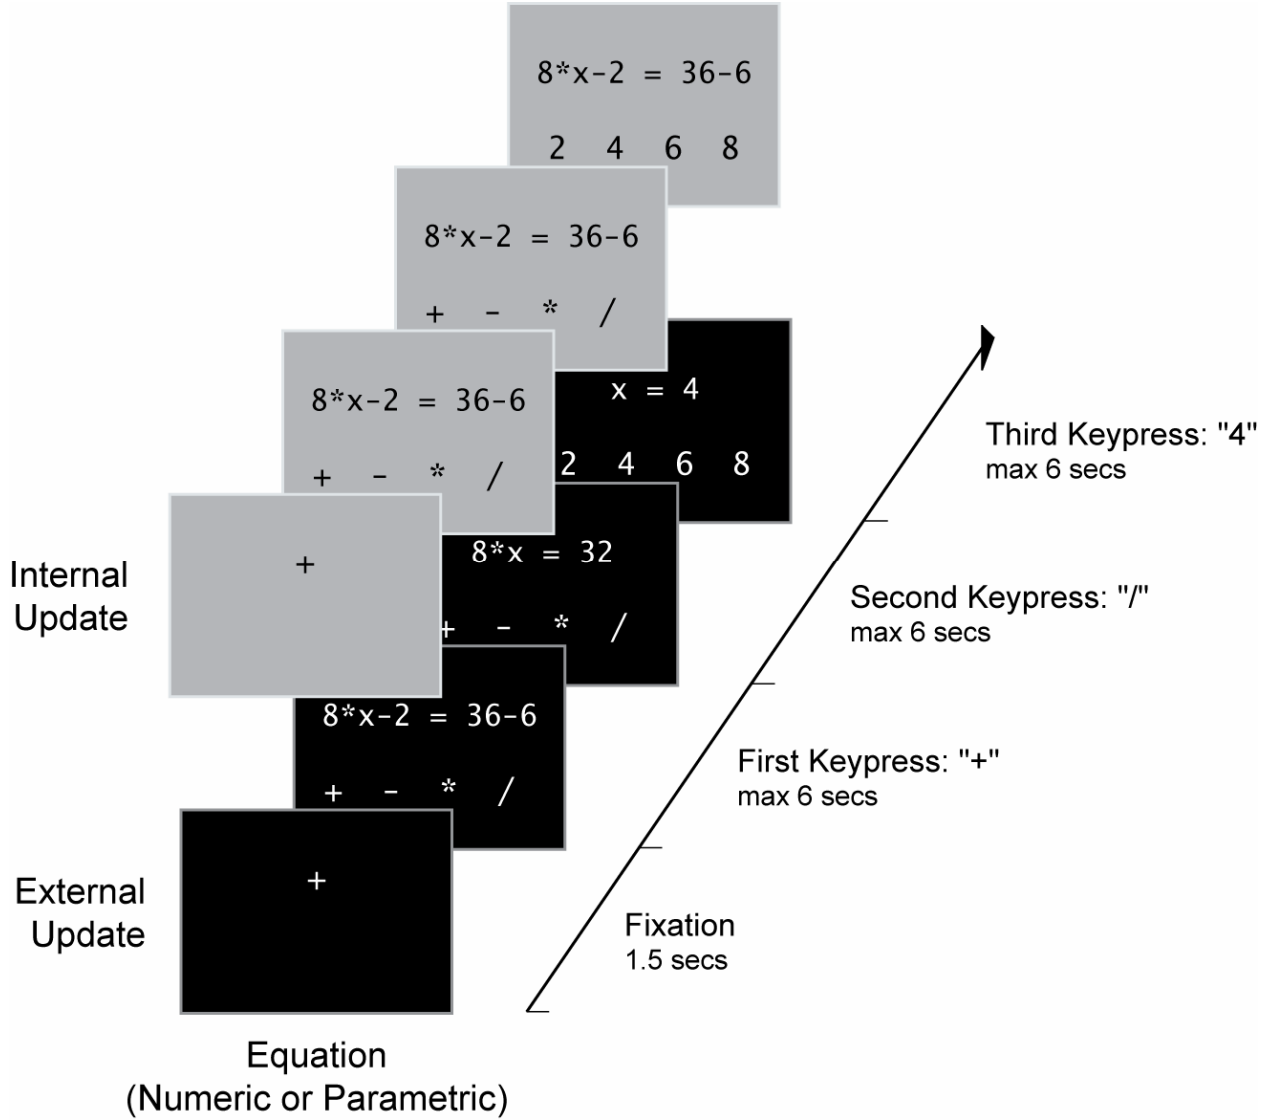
8*x-2 = 36-6

2 4 6 8

8*x-2 = 36-6

+ - * /

x = 4

2 4 6 8

8*x-2 = 36-6

+ - * /

Third Keypress: "4"
max 6 secs

Internal Update

+

8*x = 32

+ - * /

Second Keypress: "/"
max 6 secs

8*x-2 = 36-6

+ - * /

First Keypress: "+"
max 6 secs

External Update

+

Fixation
1.5 secs

Equation
(Numeric or Parametric)